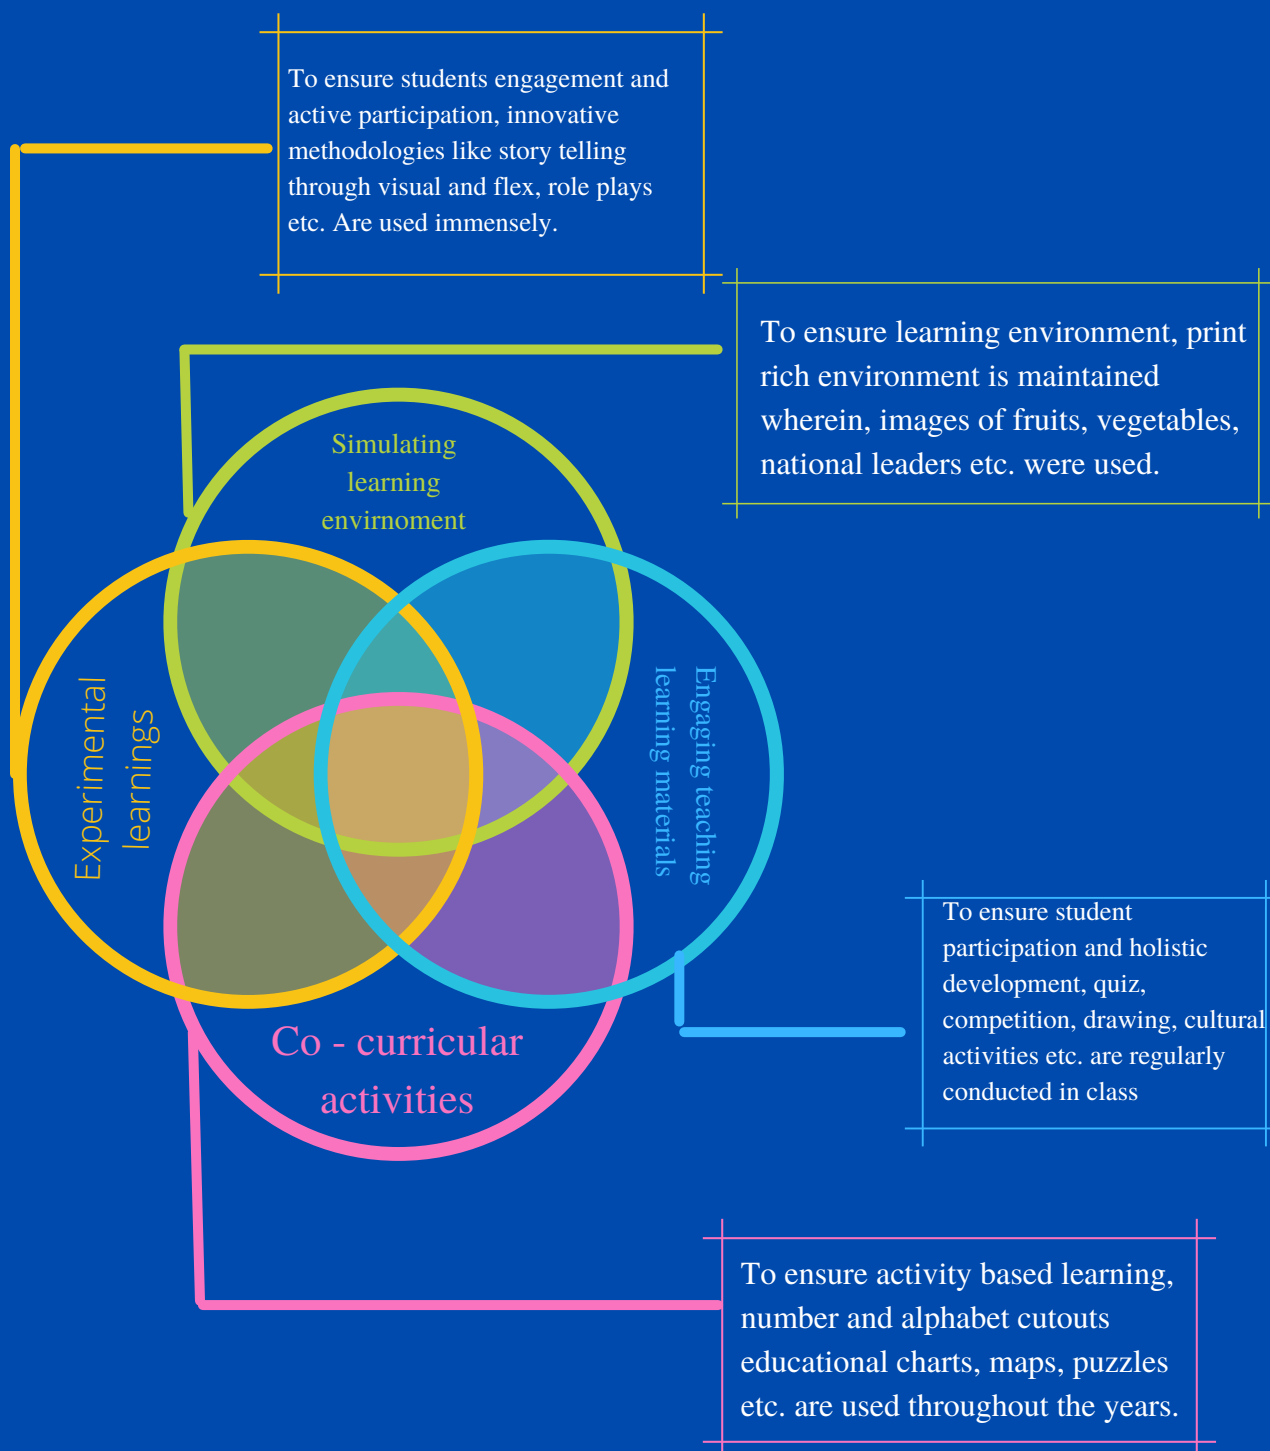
To ensure students engagement and active participation, innovative methodologies like story telling through visual and flex, role plays etc. Are used immensely.

To ensure learning environment, print rich environment is maintained wherein, images of fruits, vegetables, national leaders etc. were used.

Simulating learning envirnoment

Experimental learnings

Engaging teaching learning materials

Co - curricular activities

To ensure student participation and holistic development, quiz, competition, drawing, cultural activities etc. are regularly conducted in class

To ensure activity based learning, number and alphabet cutouts educational charts, maps, puzzles etc. are used throughout the years.